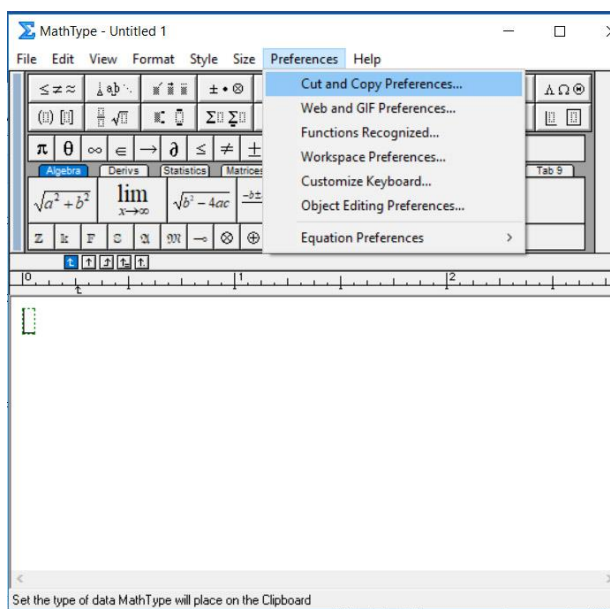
MathType - Untitled 1

File Edit View Format Style Size Preferences Help

Cut and Copy Preferences...
Web and GIF Preferences...
Functions Recognized...
Workspace Preferences...
Customize Keyboard...
Object Editing Preferences...
Equation Preferences

Algebra Derivs Statistics Matrices Tab 9

$\sqrt{a^2+b^2}$ $\lim_{x\to\infty}$ $\sqrt{b^2-4ac}$

0 1 2

Set the type of data MathType will place on the Clipboard